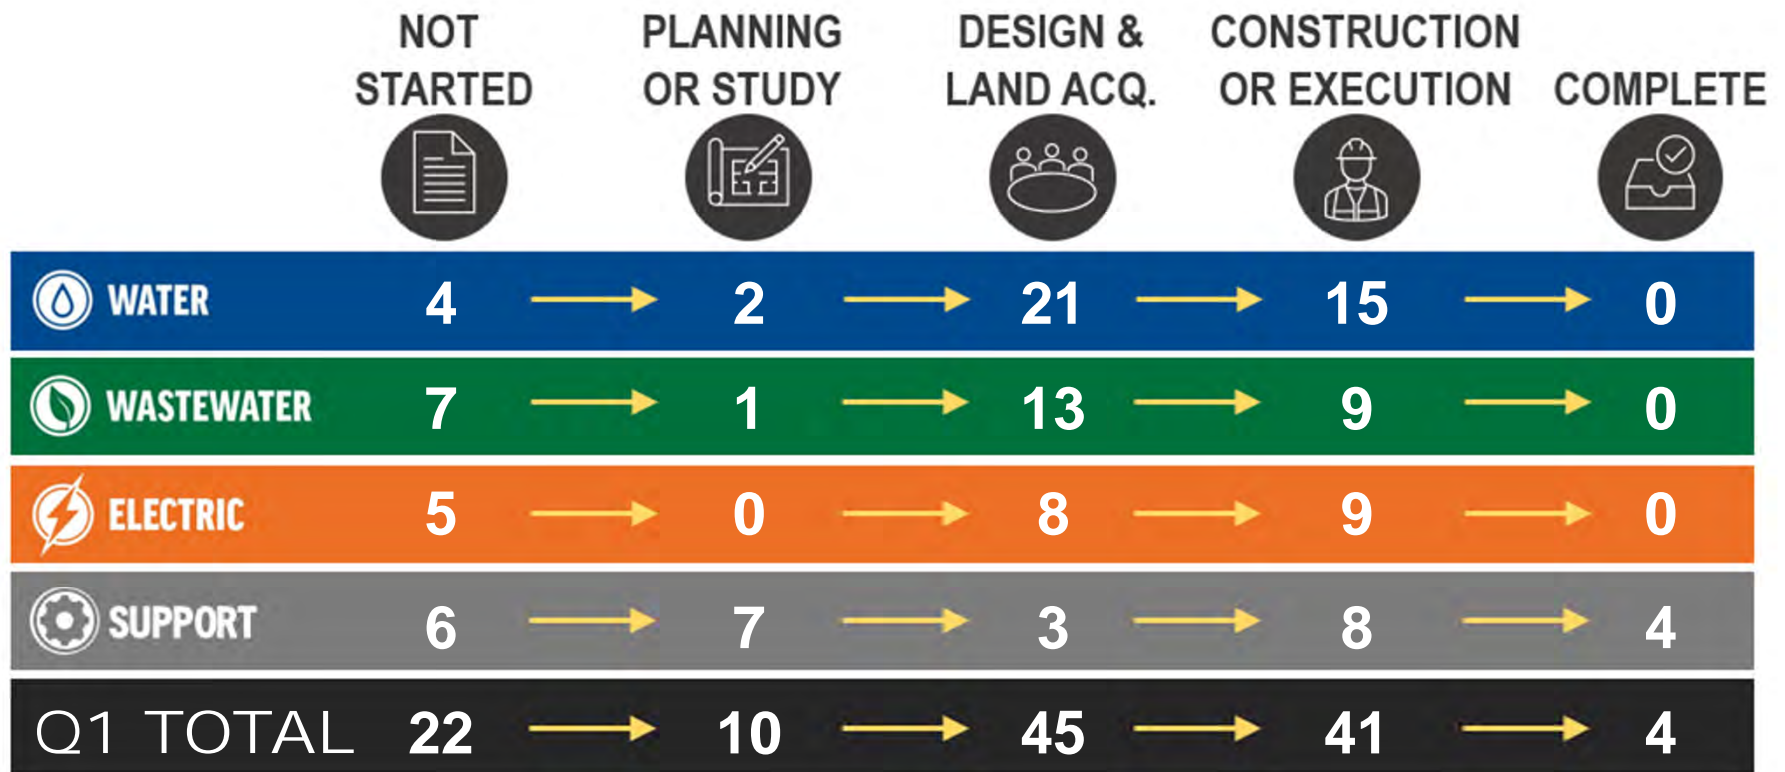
| | NOT STARTED | PLANNING OR STUDY | DESIGN & LAND ACQ. | CONSTRUCTION OR EXECUTION | COMPLETE |
|---|---|---|---|---|---|
| WATER | 4 | 2 | 21 | 15 | 0 |
| WASTEWATER | 7 | 1 | 13 | 9 | 0 |
| ELECTRIC | 5 | 0 | 8 | 9 | 0 |
| SUPPORT | 6 | 7 | 3 | 8 | 4 |
| Q1 TOTAL | 22 | 10 | 45 | 41 | 4 |